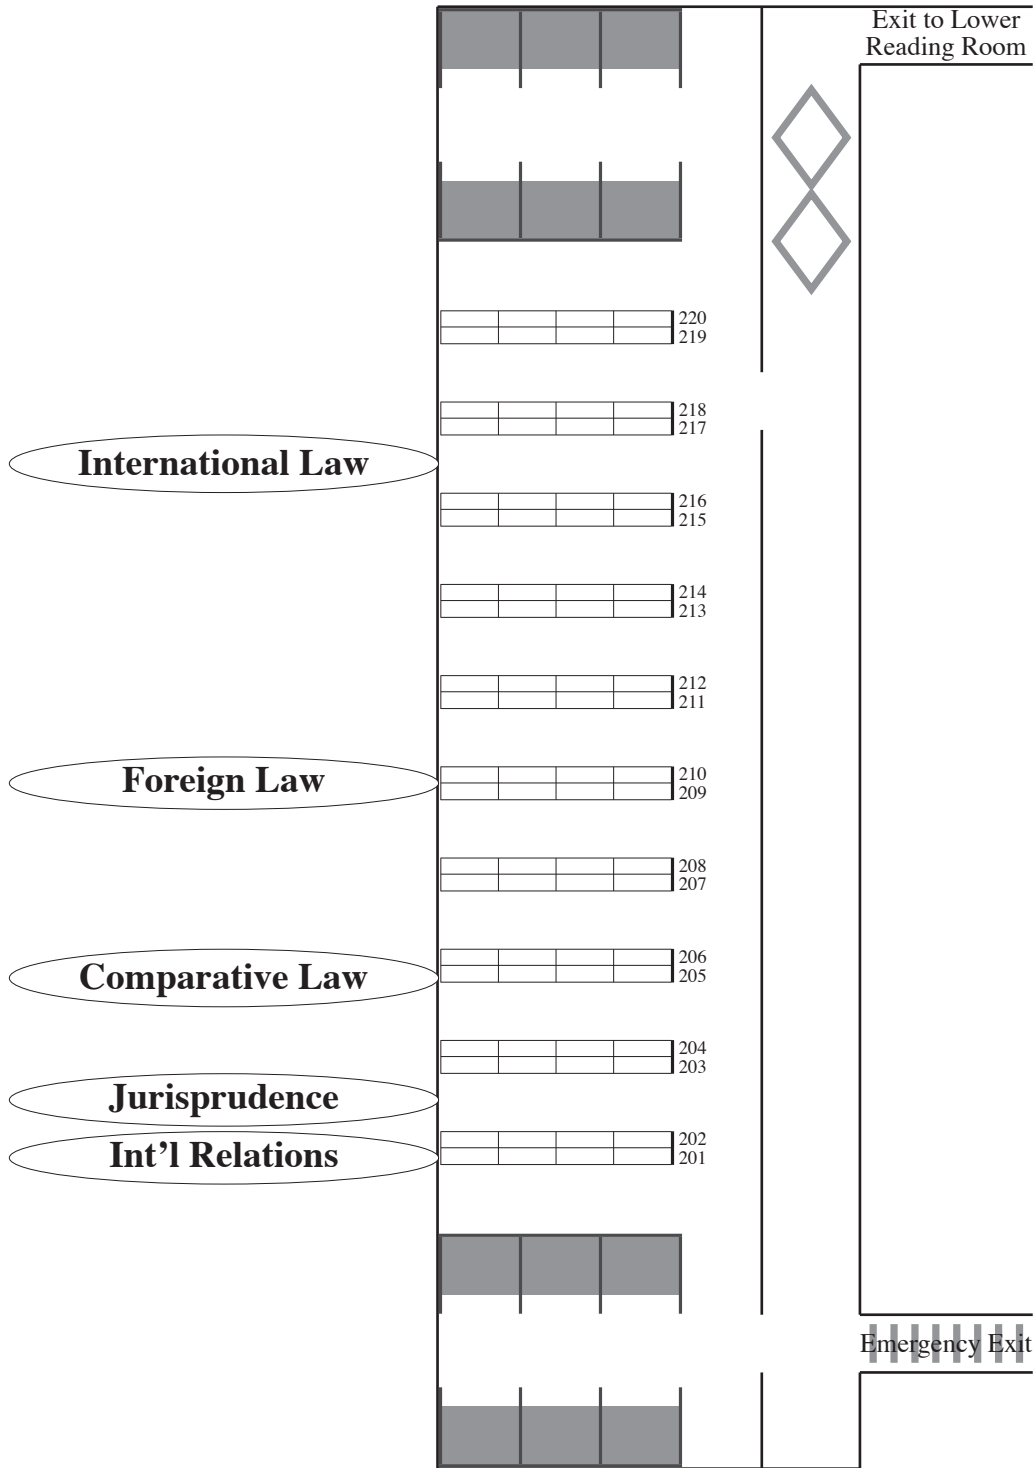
Exit to Lower Reading Room

220
219

218
217

International Law

216
215

214
213

212
211

Foreign Law

210
209

208
207

Comparative Law

206
205

204
203

Jurisprudence

Int'l Relations

202
201

Emergency Exit